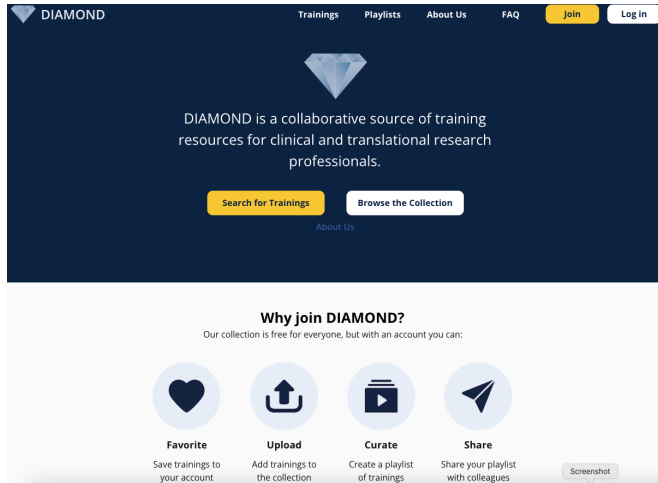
DIAMOND

Trainings Playlists About Us FAQ Join Log in

DIAMOND is a collaborative source of training resources for clinical and translational research professionals.

Search for Trainings Browse the Collection

About Us

Why join DIAMOND?

Our collection is free for everyone, but with an account you can:

Favorite
Save trainings to your account

Upload
Add trainings to the collection

Curate
Create a playlist of trainings

Share
Share your playlist with colleagues

Screenshot